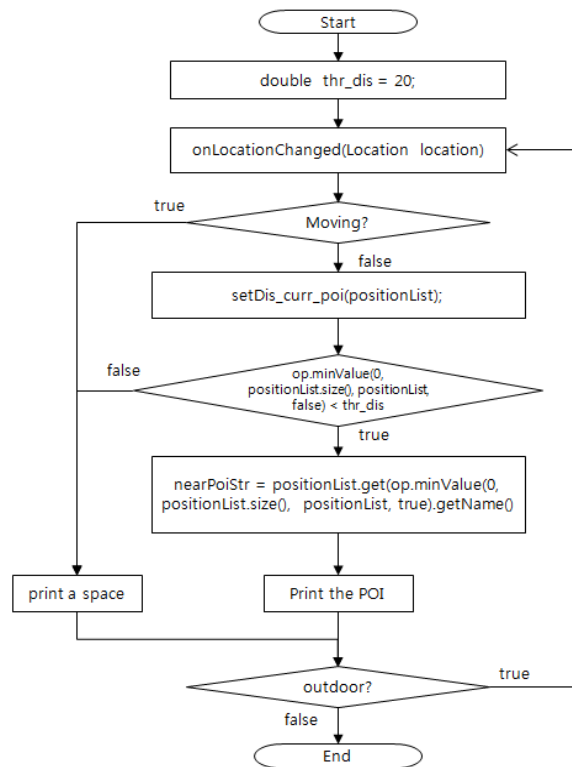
Start

double thr_dis = 20;

onLocationChanged(Location location)

true

Moving?

false

setDis_curr_poi(positionList);

false

op.minValue(0, positionList.size(), positionList, false) < thr_dis

true

nearPoiStr = positionList.get(op.minValue(0, positionList.size(), positionList, true).getName()

print a space

Print the POI

outdoor?

true

false

End